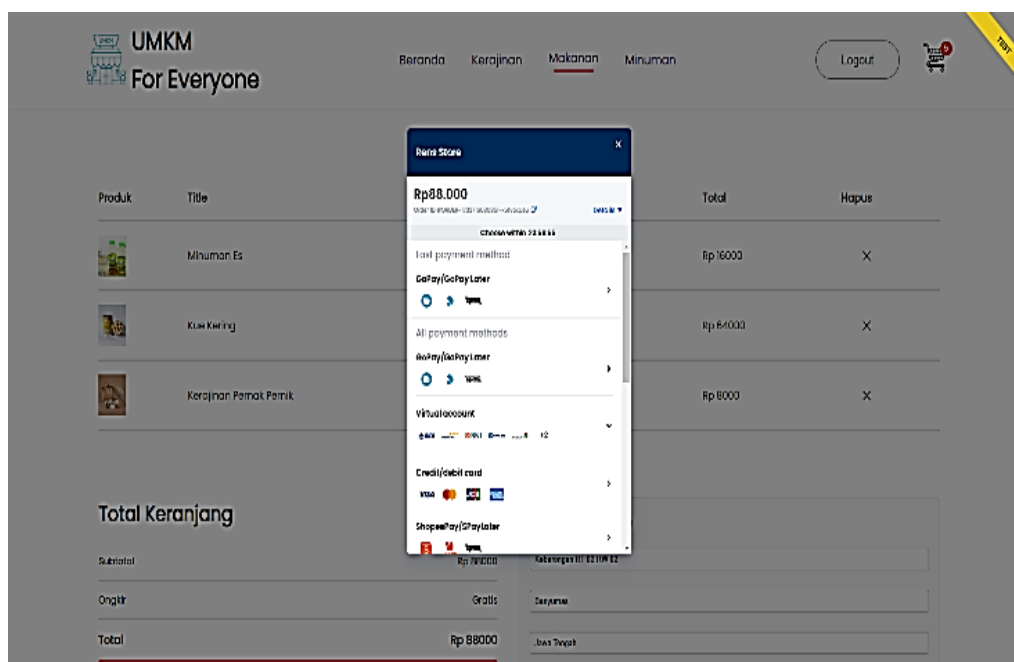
UMKM For Everyone

Beranda Kerajinan Makanan Minuman

Logout

TEST

Produk Title Total Hapus

Minuman Es Rp 16000 X

Kue Kering Rp 64000 X

Kerajinan Pernak Pernik Rp 8000 X

Total Keranjang

Subtotal Rp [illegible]

Ongkir Gratis

Total Rp 88000

Kebonagung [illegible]

Banjarnegara

Jawa Tengah

Remi Store

Rp88.000

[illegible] Details

Choose within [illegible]

Last payment method

GoPay/GoPay Later

All payment methods

GoPay/GoPay Later

Virtual account

Credit/debit card

ShopeePay/SPayLater